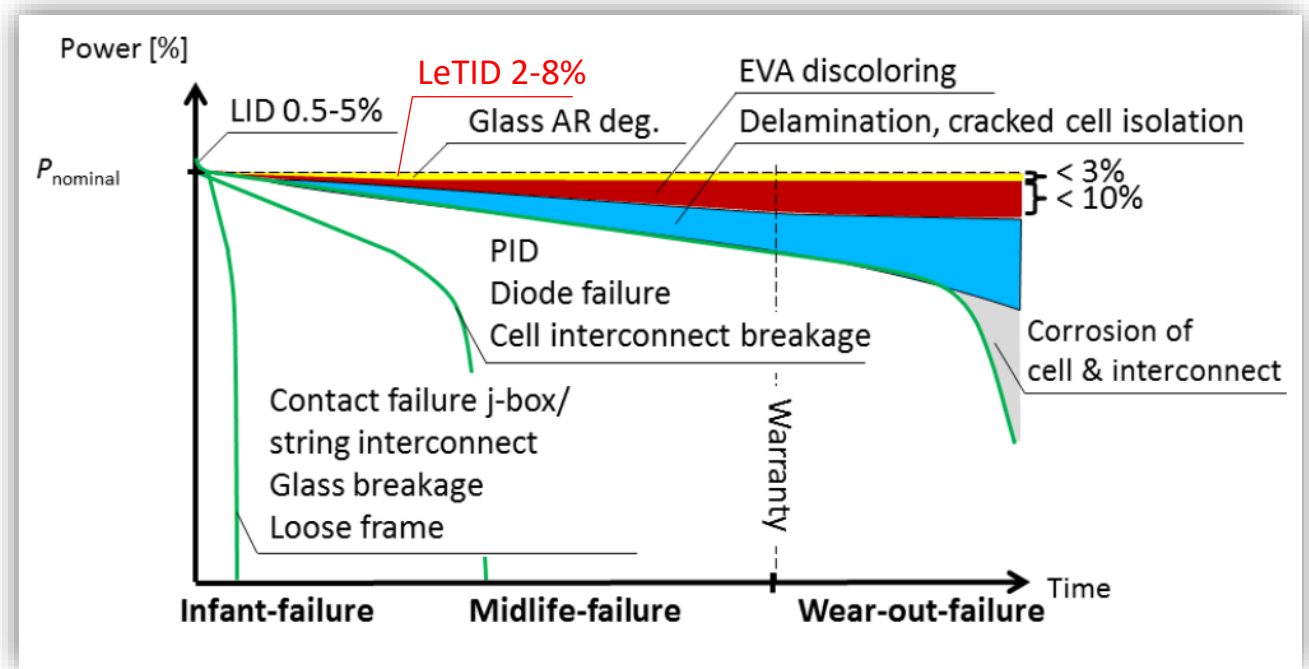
Power [%]

LeTID 2-8%

EVA discoloring

LID 0.5-5%

Glass AR deg.

Delamination, cracked cell isolation

$P_{\text{nominal}}$

< 3%

< 10%

PID

Diode failure

Cell interconnect breakage

Corrosion of cell & interconnect

Contact failure j-box/ string interconnect

Glass breakage

Loose frame

Warranty

Time

Infant-failure

Midlife-failure

Wear-out-failure